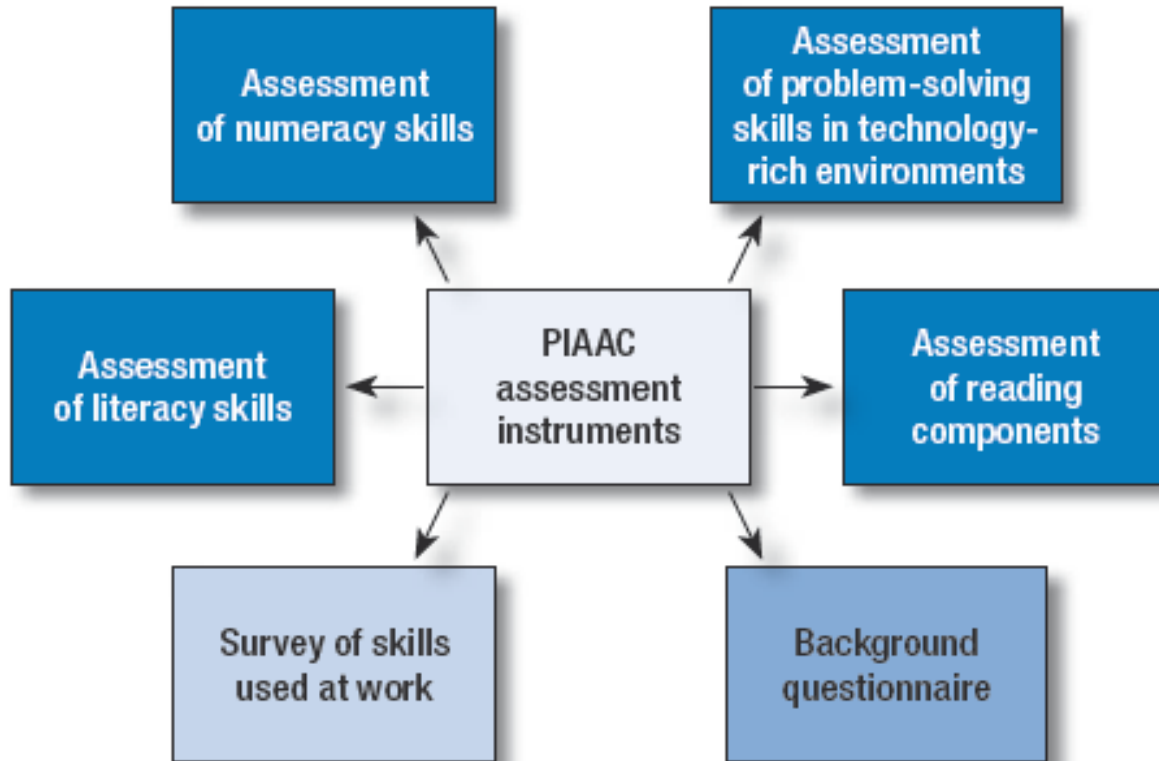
Assessment of numeracy skills

Assessment of problem-solving skills in technology-rich environments

Assessment of literacy skills

PIAAC assessment instruments

Assessment of reading components

Survey of skills used at work

Background questionnaire